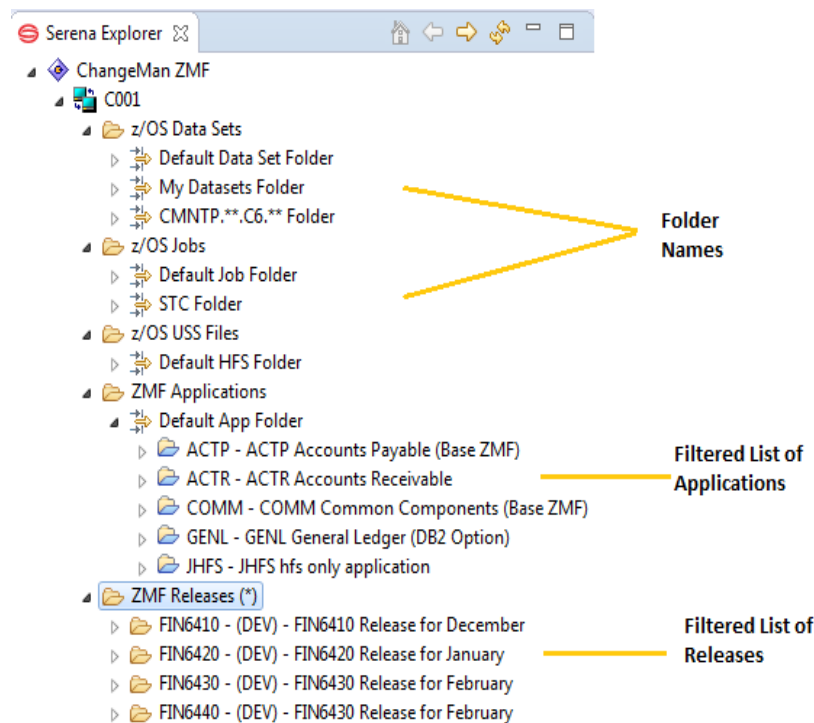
Serena Explorer

ChangeMan ZMF
C001
z/OS Data Sets
Default Data Set Folder
My Datasets Folder
CMNTP.**.C6.** Folder
z/OS Jobs
Default Job Folder
STC Folder
z/OS USS Files
Default HFS Folder
ZMF Applications
Default App Folder
ACTP - ACTP Accounts Payable (Base ZMF)
ACTR - ACTR Accounts Receivable
COMM - COMM Common Components (Base ZMF)
GENL - GENL General Ledger (DB2 Option)
JHFS - JHFS hfs only application
ZMF Releases (*)
FIN6410 - (DEV) - FIN6410 Release for December
FIN6420 - (DEV) - FIN6420 Release for January
FIN6430 - (DEV) - FIN6430 Release for February
FIN6440 - (DEV) - FIN6430 Release for February

Folder Names

Filtered List of Applications

Filtered List of Releases